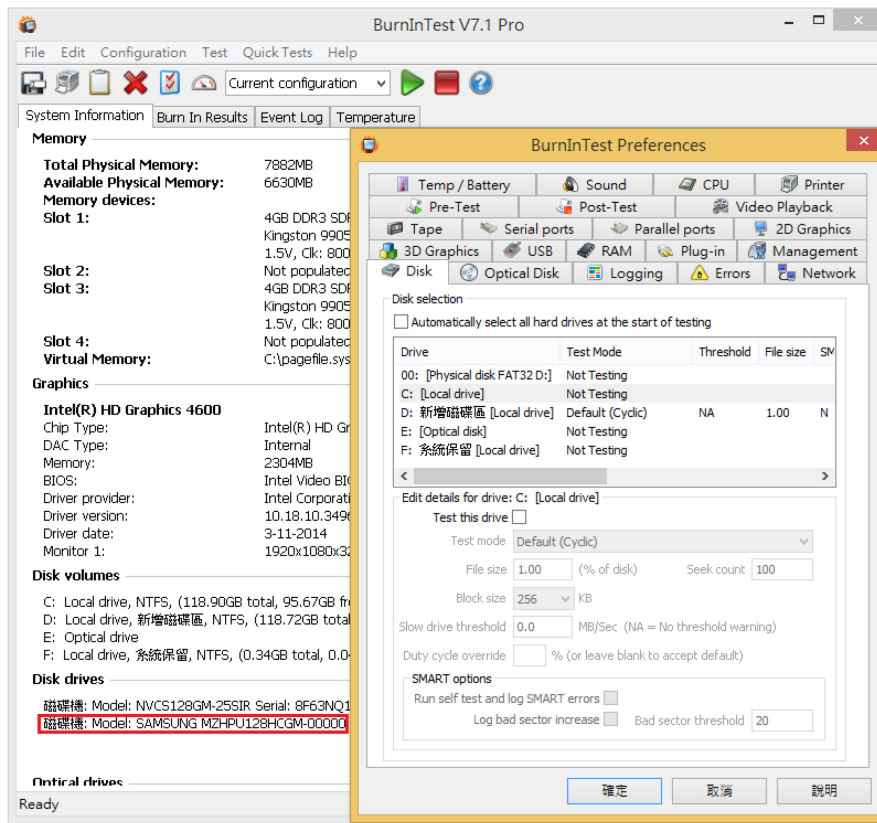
BurnInTest V7.1 Pro

File Edit Configuration Test Quick Tests Help

Current configuration

System Information | Burn In Results | Event Log | Temperature

Memory

Total Physical Memory: 7882MB
Available Physical Memory: 6630MB
Memory devices:
Slot 1: 4GB DDR3 SDF
Kingston 9905
1.5V, Clk: 800
Slot 2: Not populated
Slot 3: 4GB DDR3 SDF
Kingston 9905
1.5V, Clk: 800
Slot 4: Not populated
Virtual Memory: C:\pagefile.sys

Graphics

Intel(R) HD Graphics 4600
Chip Type: Intel(R) HD Gr
DAC Type: Internal
Memory: 2304MB
BIOS: Intel Video BIC
Driver provider: Intel Corporati
Driver version: 10.18.10.349
Driver date: 3-11-2014
Monitor 1: 1920x1080x32

Disk volumes

C: Local drive, NTFS, (118.90GB total, 95.67GB fr
D: Local drive, 新增磁碟區, NTFS, (118.72GB total
E: Optical drive
F: Local drive, 系統保留, NTFS, (0.34GB total, 0.0

Disk drives

磁碟機: Model: NVCS128GM-25SIR Serial: 8F63NQ1
磁碟機: Model: SAMSUNG MZHPU128HCGM-00000

Optical drives

Ready

BurnInTest Preferences

Temp / Battery | Sound | CPU | Printer
Pre-Test | Post-Test | Video Playback
Tape | Serial ports | Parallel ports | 2D Graphics
3D Graphics | USB | RAM | Plug-in | Management
Disk | Optical Disk | Logging | Errors | Network

Disk selection

Automatically select all hard drives at the start of testing

| Drive | Test Mode | Threshold | File size | SM |
|---|---|---|---|---|
| 00: [Physical disk FAT32 D:] | Not Testing | | | |
| C: [Local drive] | Not Testing | | | |
| D: 新增磁碟區 [Local drive] | Default (Cyclic) | NA | 1.00 | N |
| E: [Optical disk] | Not Testing | | | |
| F: 系統保留 [Local drive] | Not Testing | | | |

Edit details for drive: C: [Local drive]

Test this drive

Test mode Default (Cyclic)

File size 1.00 (% of disk) Seek count 100

Block size 256 KB

Slow drive threshold 0.0 MB/Sec (NA = No threshold warning)

Duty cycle override % (or leave blank to accept default)

SMART options

Run self test and log SMART errors

Log bad sector increase Bad sector threshold 20

確定 取消 說明